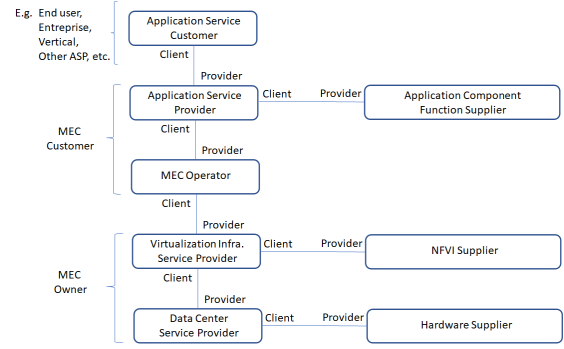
E.g. End user, Entreprise, Vertical, Other ASP, etc.

Application Service Customer

Client

Provider

Application Service Provider

Client

Provider

Application Component Function Supplier

MEC Customer

Client

Provider

MEC Operator

Client

Provider

Virtualization Infra. Service Provider

Client

Provider

NFVI Supplier

MEC Owner

Client

Provider

Data Center Service Provider

Client

Provider

Hardware Supplier